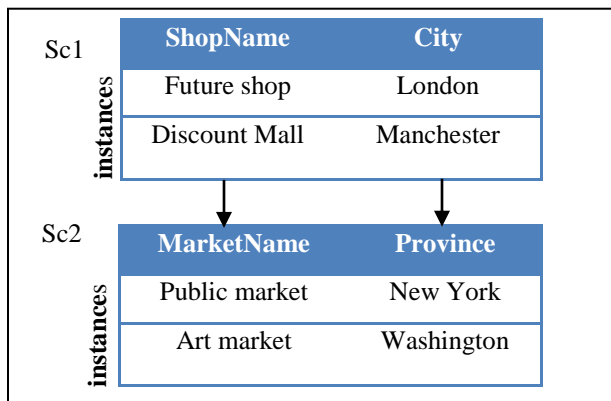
Sc1

instances

| ShopName | City |
|---|---|
| Future shop | London |
| Discount Mall | Manchester |

Sc2

instances

| MarketName | Province |
|---|---|
| Public market | New York |
| Art market | Washington |